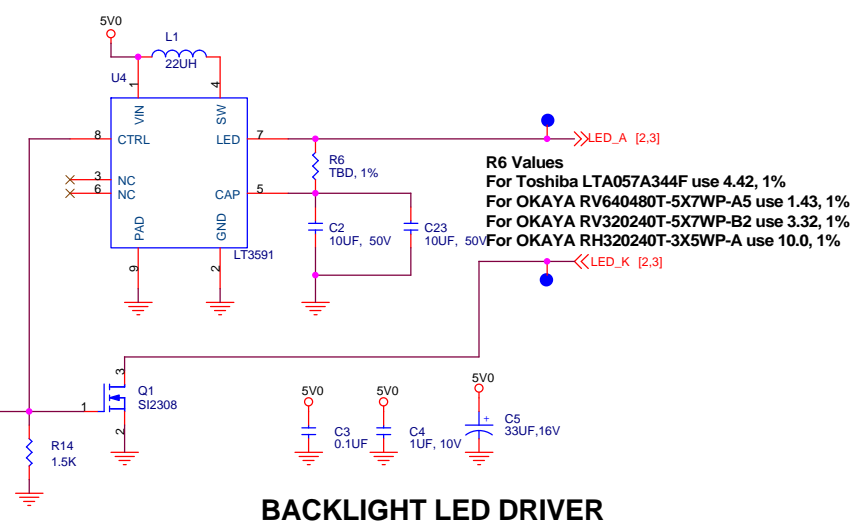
5V0

L1
22UH

U4

VIN
SW
8
CTRL
LED
7
3
NC
6
NC
CAP
5
PAD
GND
9
2
LT3591
4

LED_A [2,3]

R6
TBD, 1%

R6 Values
For Toshiba LTA057A344F use 4.42, 1%
For OKAYA RV640480T-5X7WP-A5 use 1.43, 1%
For OKAYA RV320240T-5X7WP-B2 use 3.32, 1%
For OKAYA RH320240T-3X5WP-A use 10.0, 1%

C2
10UF, 50V
C23
10UF, 50V

LED_K [2,3]

3
Q1
SI2308
1
2

R14
1.5K

5V0
C3
0.1UF
5V0
C4
1UF, 10V
5V0
+
C5
33UF,16V

BACKLIGHT LED DRIVER